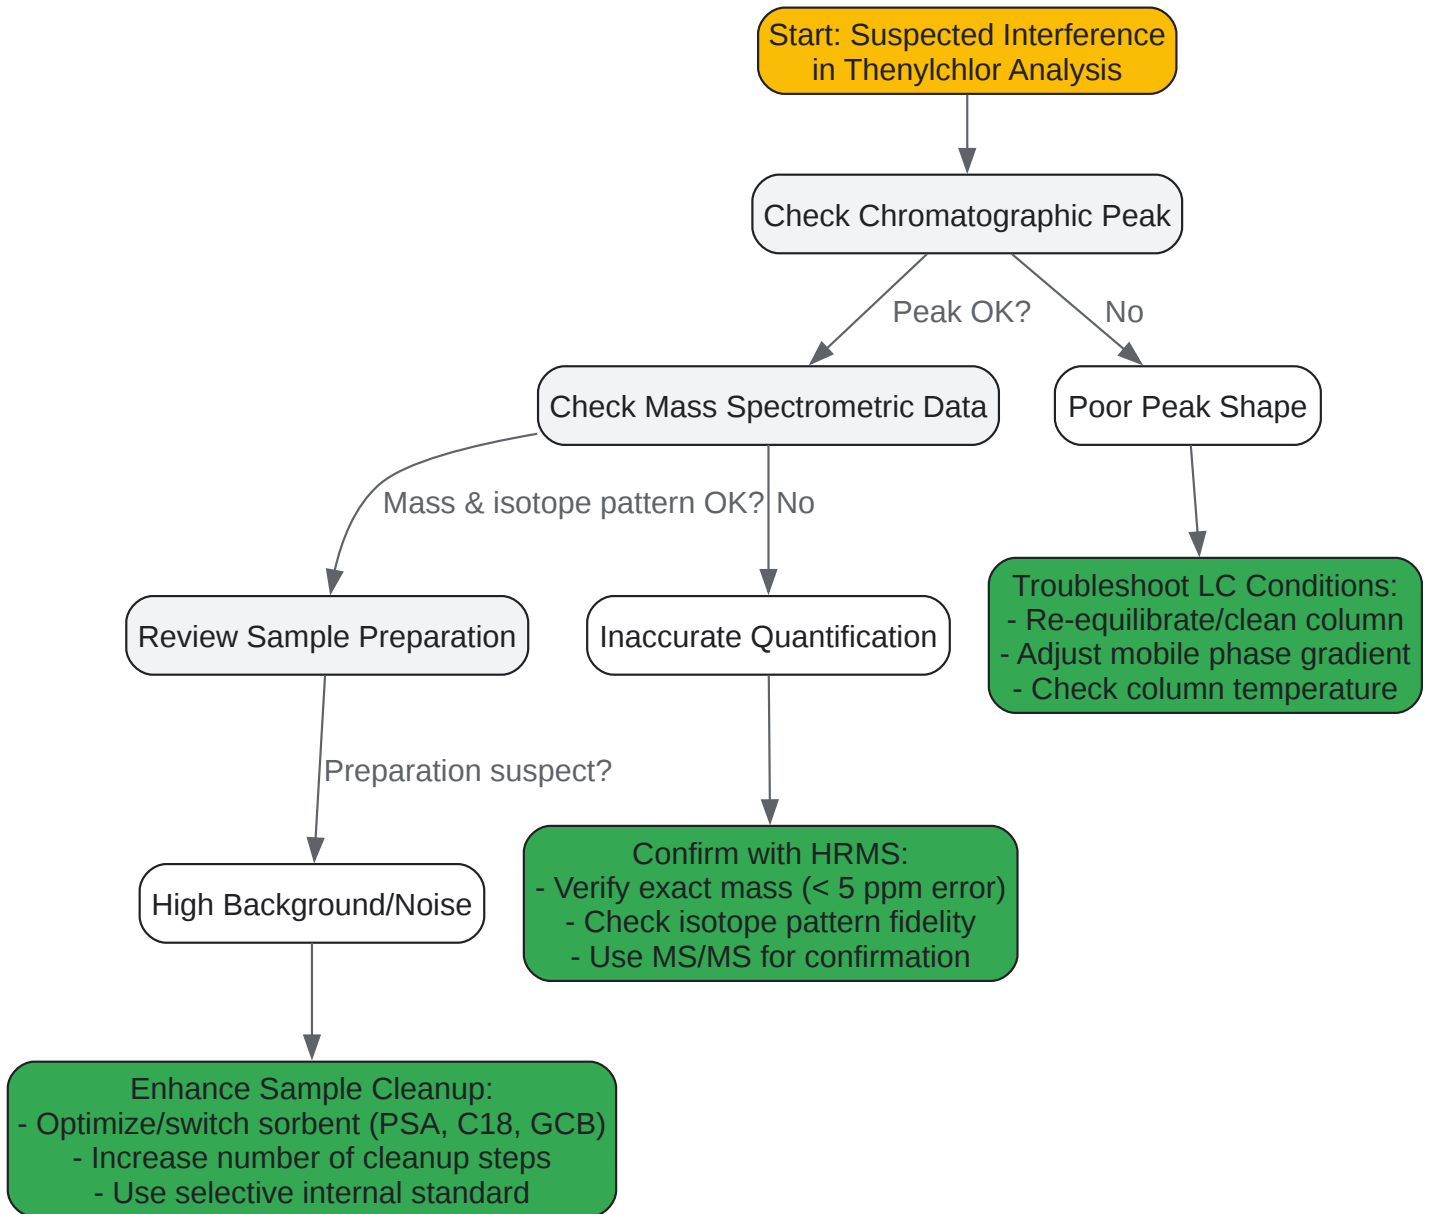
Start: Suspected Interference in Thenylchlor Analysis

Check Chromatographic Peak

Peak OK?

No

Check Mass Spectrometric Data

Poor Peak Shape

Mass & isotope pattern OK?

No

Review Sample Preparation

Inaccurate Quantification

Troubleshoot LC Conditions:
- Re-equilibrate/clean column
- Adjust mobile phase gradient
- Check column temperature

Preparation suspect?

High Background/Noise

Confirm with HRMS:
- Verify exact mass (< 5 ppm error)
- Check isotope pattern fidelity
- Use MS/MS for confirmation

Enhance Sample Cleanup:
- Optimize/switch sorbent (PSA, C18, GCB)
- Increase number of cleanup steps
- Use selective internal standard